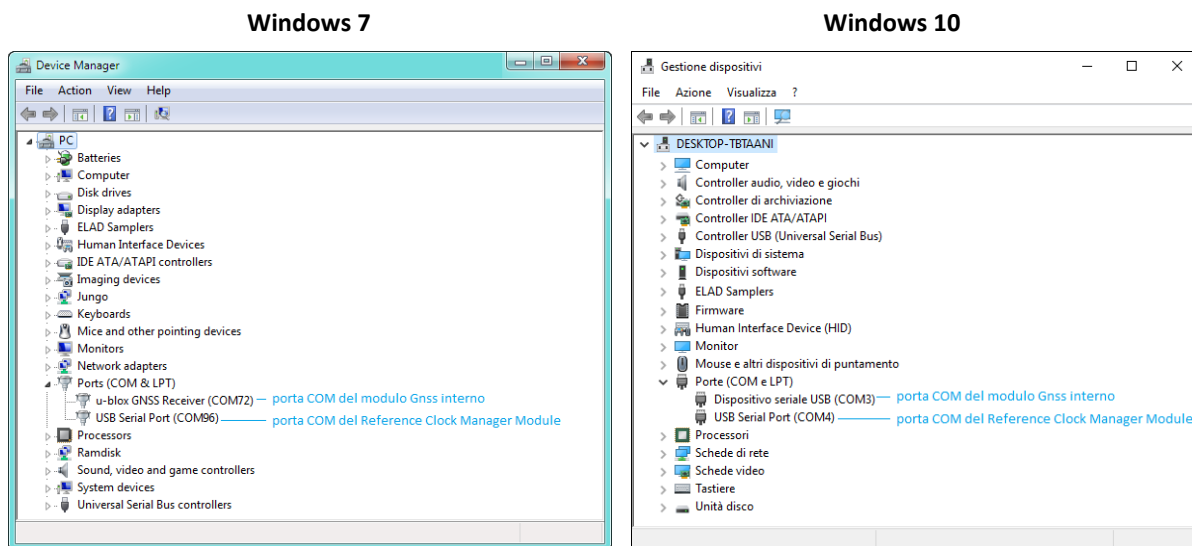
Windows 7

Device Manager

File Action View Help

PC
Batteries
Computer
Disk drives
Display adapters
ELAD Samplers
Human Interface Devices
IDE ATA/ATAPI controllers
Imaging devices
Jungo
Keyboards
Mice and other pointing devices
Monitors
Network adapters
Ports (COM & LPT)
u-blox GNSS Receiver (COM72) porta COM del modulo Gnss interno
USB Serial Port (COM96) porta COM del Reference Clock Manager Module
Processors
Ramdisk
Sound, video and game controllers
System devices
Universal Serial Bus controllers

Windows 10

Gestione dispositivi

File Azione Visualizza ?

DESKTOP-TBTAANI
Computer
Controller audio, video e giochi
Controller di archiviazione
Controller IDE ATA/ATAPI
Controller USB (Universal Serial Bus)
Dispositivi di sistema
Dispositivi software
ELAD Samplers
Firmware
Human Interface Device (HID)
Monitor
Mouse e altri dispositivi di puntamento
Porte (COM e LPT)
Dispositivo seriale USB (COM3) porta COM del modulo Gnss interno
USB Serial Port (COM4) porta COM del Reference Clock Manager Module
Processori
Schede di rete
Schede video
Tastiere
Unità disco